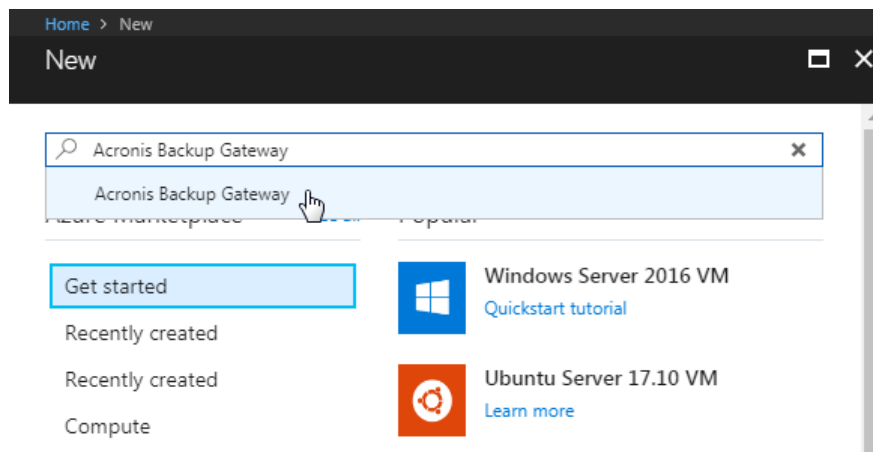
Home > New

New

Acronis Backup Gateway

Acronis Backup Gateway

Azure Marketplace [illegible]

Popular

Get started

Recently created

Recently created

Compute

Windows Server 2016 VM

Quickstart tutorial

Ubuntu Server 17.10 VM

Learn more